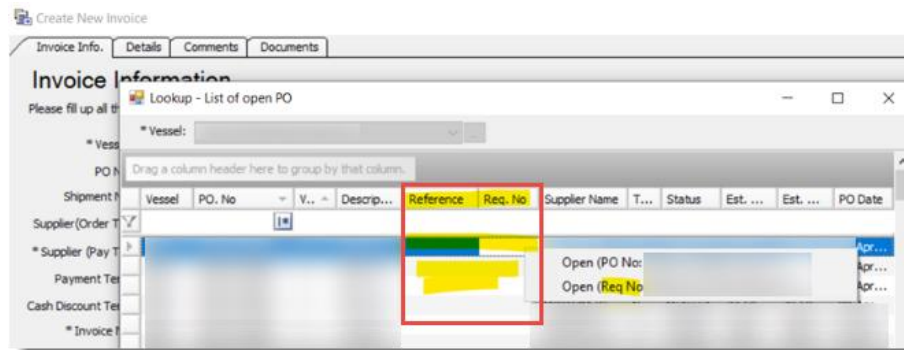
Create New Invoice

Invoice Info. | Details | Comments | Documents

Invoice Information

Please fill up all th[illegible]

* Vess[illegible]

PO N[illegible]

Shipment N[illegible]

Supplier(Order T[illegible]

* Supplier (Pay T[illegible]

Payment Ter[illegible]

Cash Discount Ter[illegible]

* Invoice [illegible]

Lookup - List of open PO

* Vessel:

Drag a column header here to group by that column.

| Vessel | PO. No | V... | Descrip... | Reference | Req. No | Supplier Name | T... | Status | Est. ... | Est. ... | PO Date |
|---|---|---|---|---|---|---|---|---|---|---|---|
| | | | | | | | | | | | Apr... |
| | | | | | | | | | | | Apr... |
| | | | | | | | | | | | Apr... |

Open (PO No: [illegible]

Open (Req No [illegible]